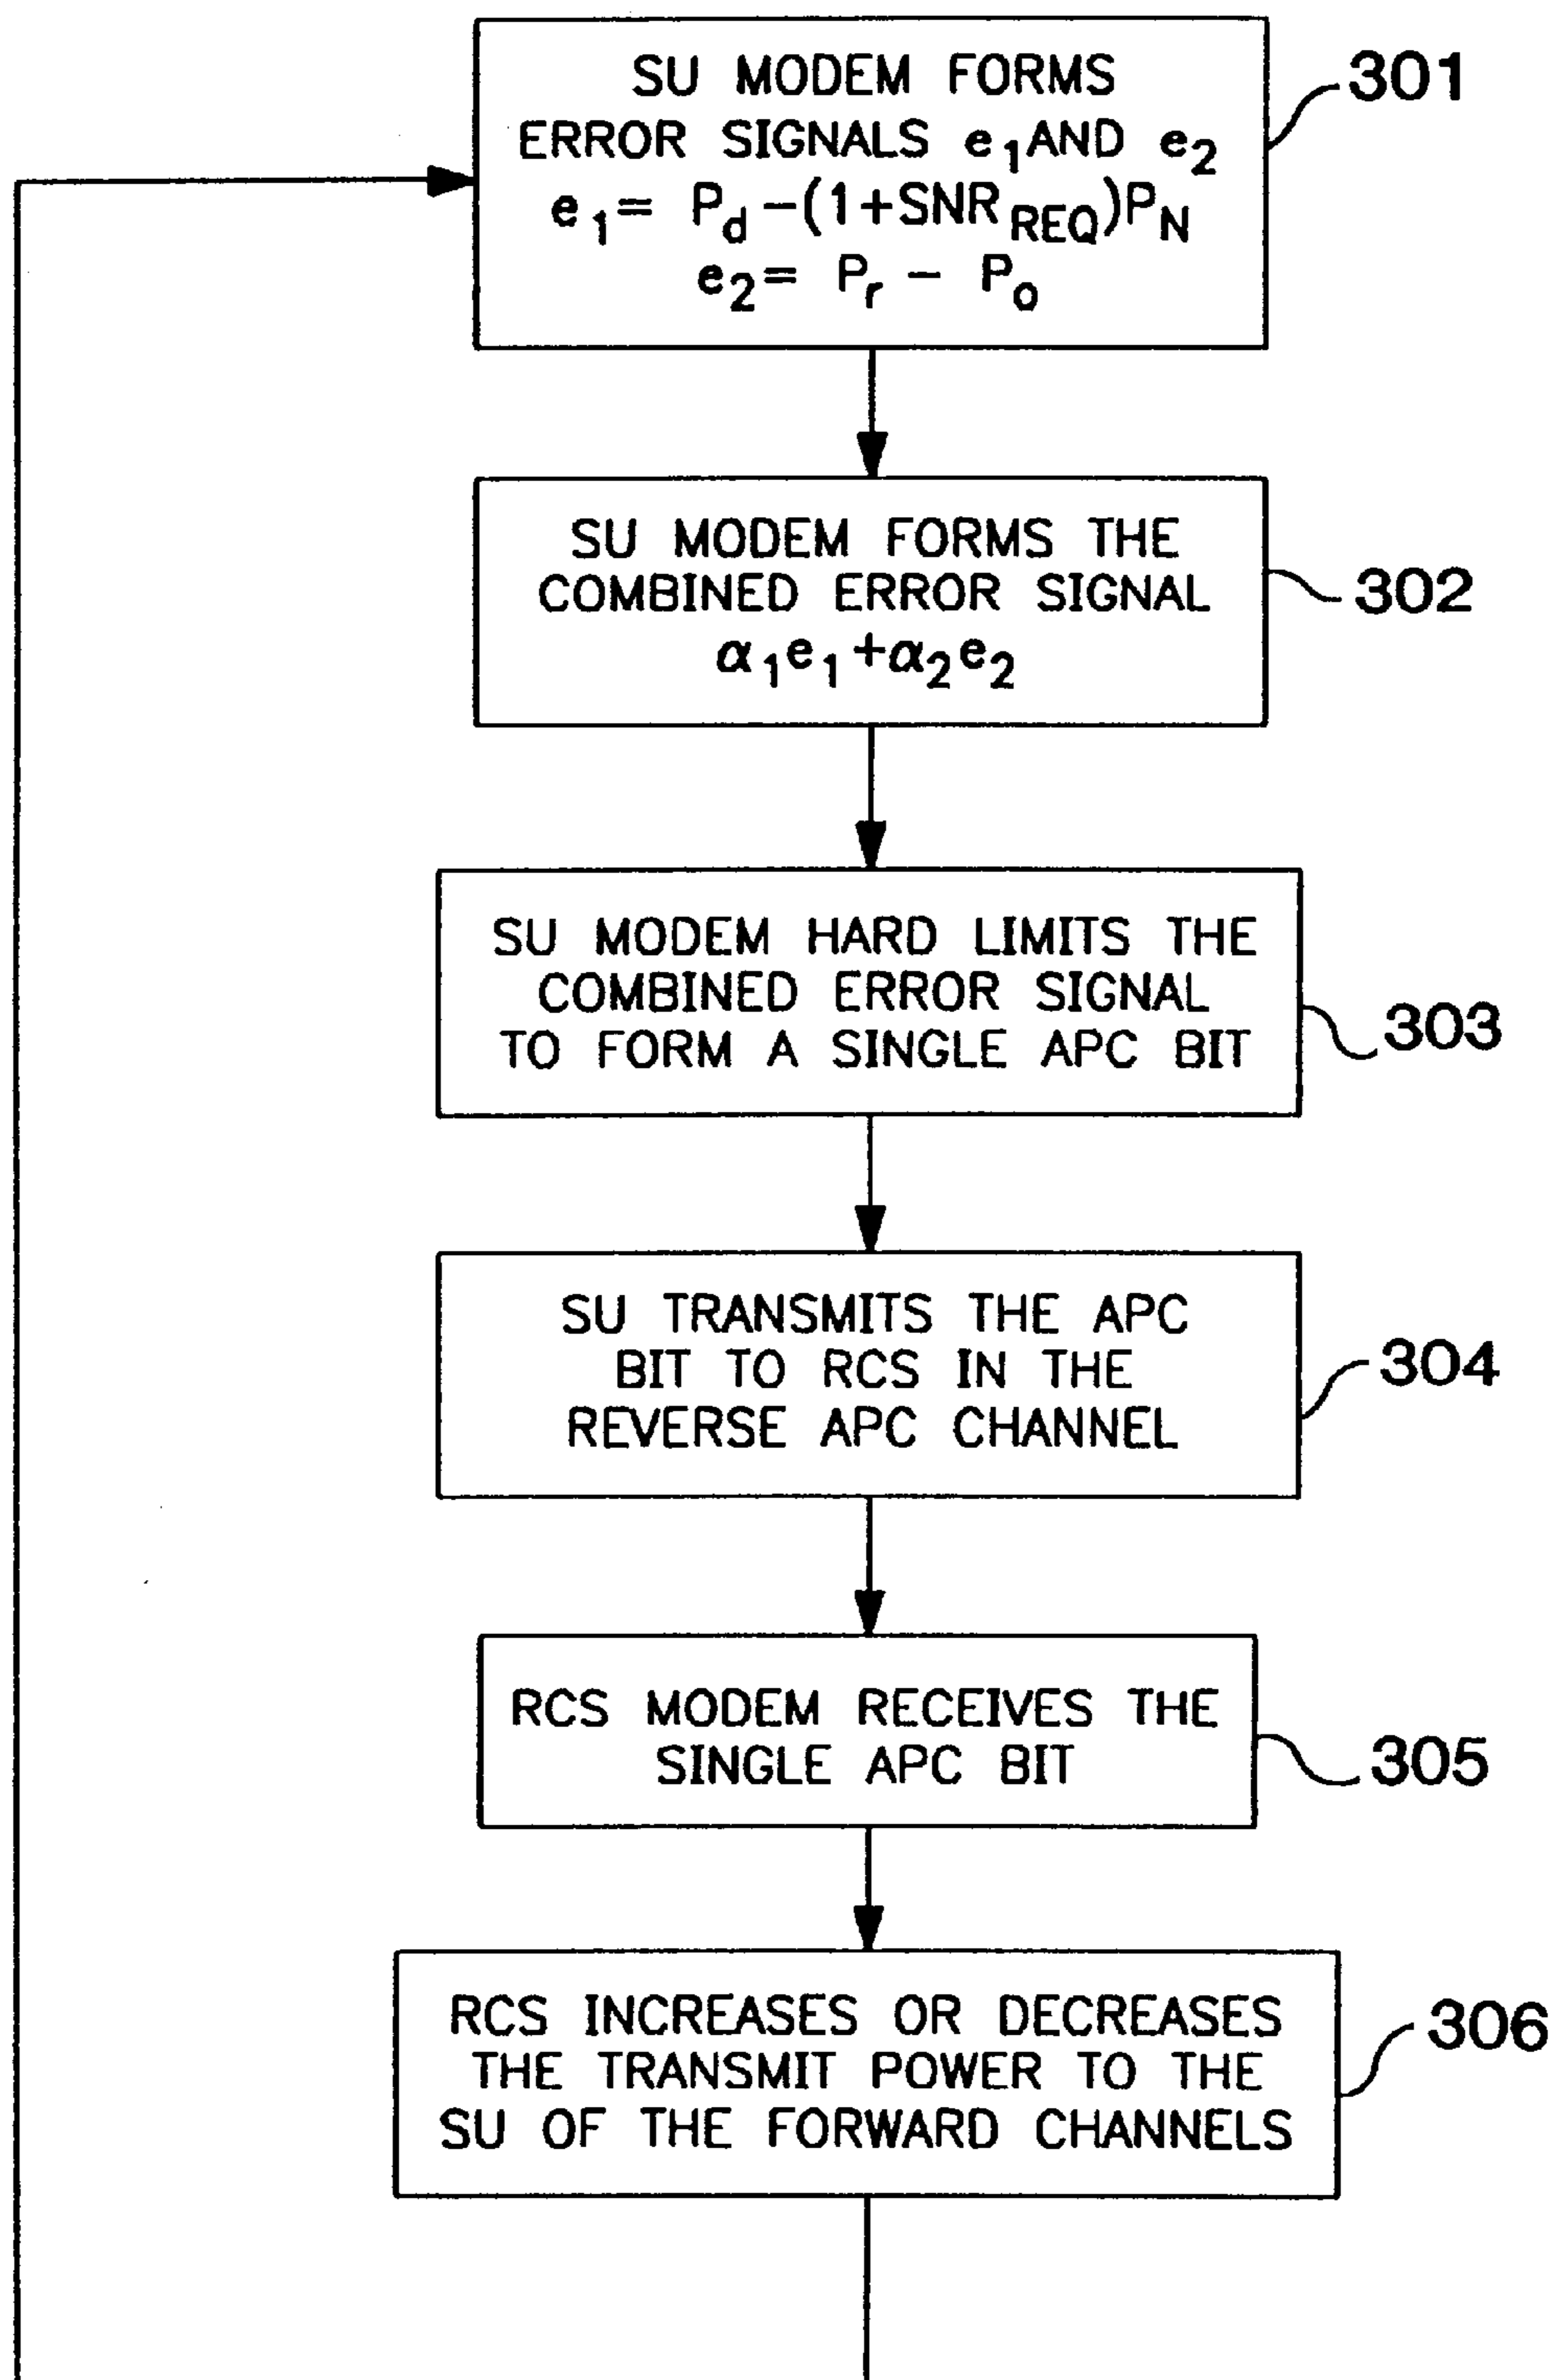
SU MODEM FORMS ERROR SIGNALS $e_1$ AND $e_2$
$e_1 = P_d - (1+SNR_{REQ})P_N$
$e_2 = P_r - P_o$

301

SU MODEM FORMS THE COMBINED ERROR SIGNAL
$\alpha_1 e_1 + \alpha_2 e_2$

302

SU MODEM HARD LIMITS THE COMBINED ERROR SIGNAL TO FORM A SINGLE APC BIT

303

SU TRANSMITS THE APC BIT TO RCS IN THE REVERSE APC CHANNEL

304

RCS MODEM RECEIVES THE SINGLE APC BIT

305

RCS INCREASES OR DECREASES THE TRANSMIT POWER TO THE SU OF THE FORWARD CHANNELS

306